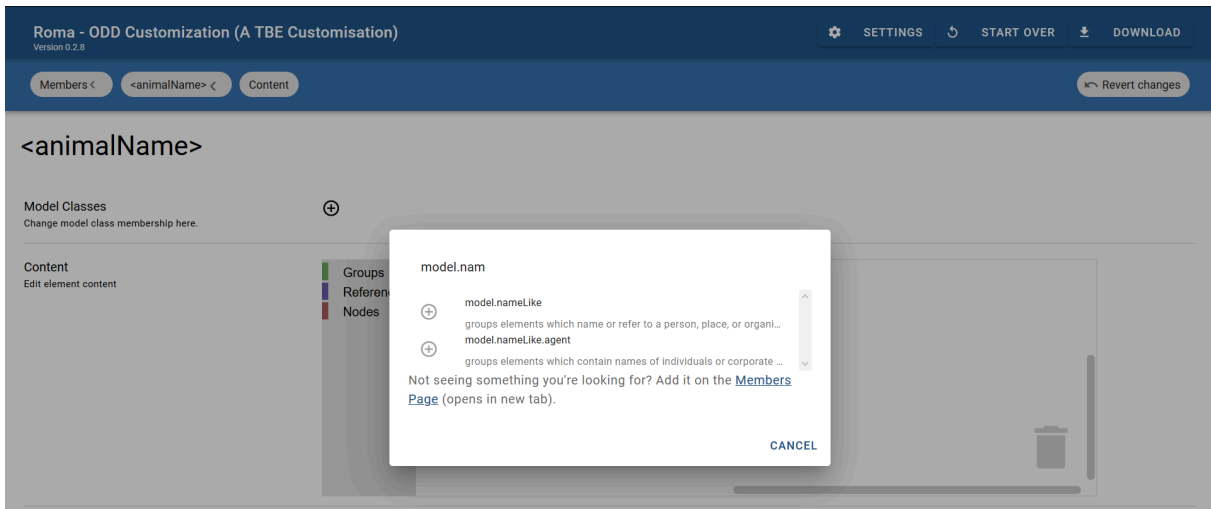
Roma - ODD Customization (A TBE Customisation)
Version 0.2.8

SETTINGS START OVER DOWNLOAD

Members < <animalName> < Content

Revert changes

<animalName>

Model Classes
Change model class membership here.

Content
Edit element content

Groups
Referen
Nodes

model.nam

model.nameLike
groups elements which name or refer to a person, place, or organi…

model.nameLike.agent
groups elements which contain names of individuals or corporate …

Not seeing something you're looking for? Add it on the Members Page (opens in new tab).

CANCEL